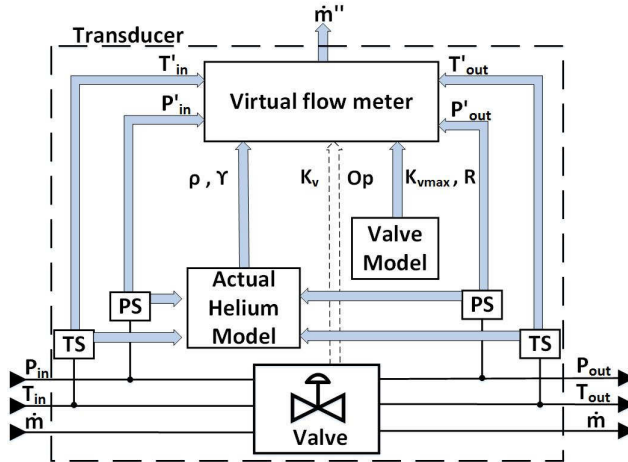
Transducer

$\dot{m}''$

$T'_{in}$

$P'_{in}$

Virtual flow meter

$T'_{out}$

$P'_{out}$

ρ , Υ

$K_v$

Op

$K_{vmax}$, R

Valve Model

PS

Actual Helium Model

PS

TS

TS

$P_{in}$

$T_{in}$

$\dot{m}$

Valve

$P_{out}$

$T_{out}$

$\dot{m}$